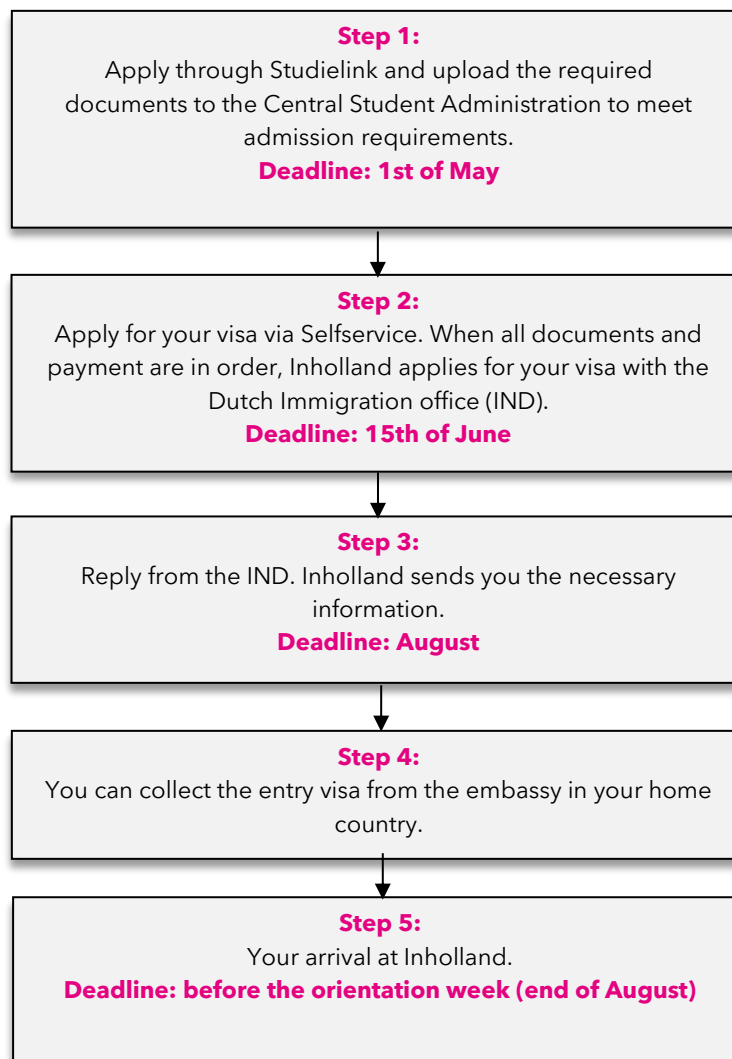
Step 1:
Apply through Studielink and upload the required documents to the Central Student Administration to meet admission requirements.
Deadline: 1st of May

Step 2:
Apply for your visa via Selfservice. When all documents and payment are in order, Inholland applies for your visa with the Dutch Immigration office (IND).
Deadline: 15th of June

Step 3:
Reply from the IND. Inholland sends you the necessary information.
Deadline: August

Step 4:
You can collect the entry visa from the embassy in your home country.

Step 5:
Your arrival at Inholland.
Deadline: before the orientation week (end of August)